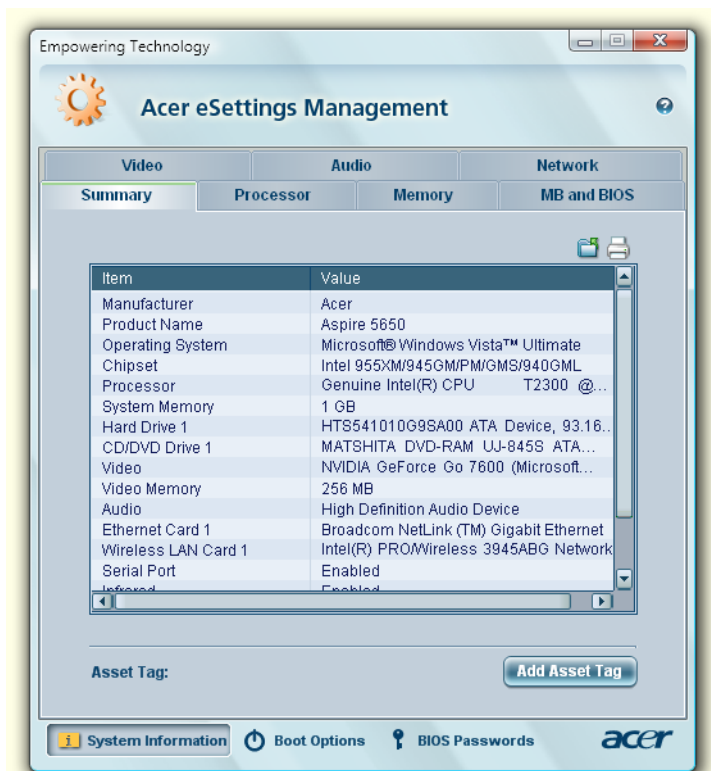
Empowering Technology

Acer eSettings Management

Video | Audio | Network
Summary | Processor | Memory | MB and BIOS

| Item | Value |
|---|---|
| Manufacturer | Acer |
| Product Name | Aspire 5650 |
| Operating System | Microsoft® Windows Vista™ Ultimate |
| Chipset | Intel 955XM/945GM/PM/GMS/940GML |
| Processor | Genuine Intel(R) CPU T2300 @... |
| System Memory | 1 GB |
| Hard Drive 1 | HTS541010G9SA00 ATA Device, 93.16... |
| CD/DVD Drive 1 | MATSHITA DVD-RAM UJ-845S ATA... |
| Video | NVIDIA GeForce Go 7600 (Microsoft... |
| Video Memory | 256 MB |
| Audio | High Definition Audio Device |
| Ethernet Card 1 | Broadcom NetLink (TM) Gigabit Ethernet |
| Wireless LAN Card 1 | Intel(R) PRO/Wireless 3945ABG Network |
| Serial Port | Enabled |
| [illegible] | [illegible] |

Asset Tag:

Add Asset Tag

System Information | Boot Options | BIOS Passwords

acer